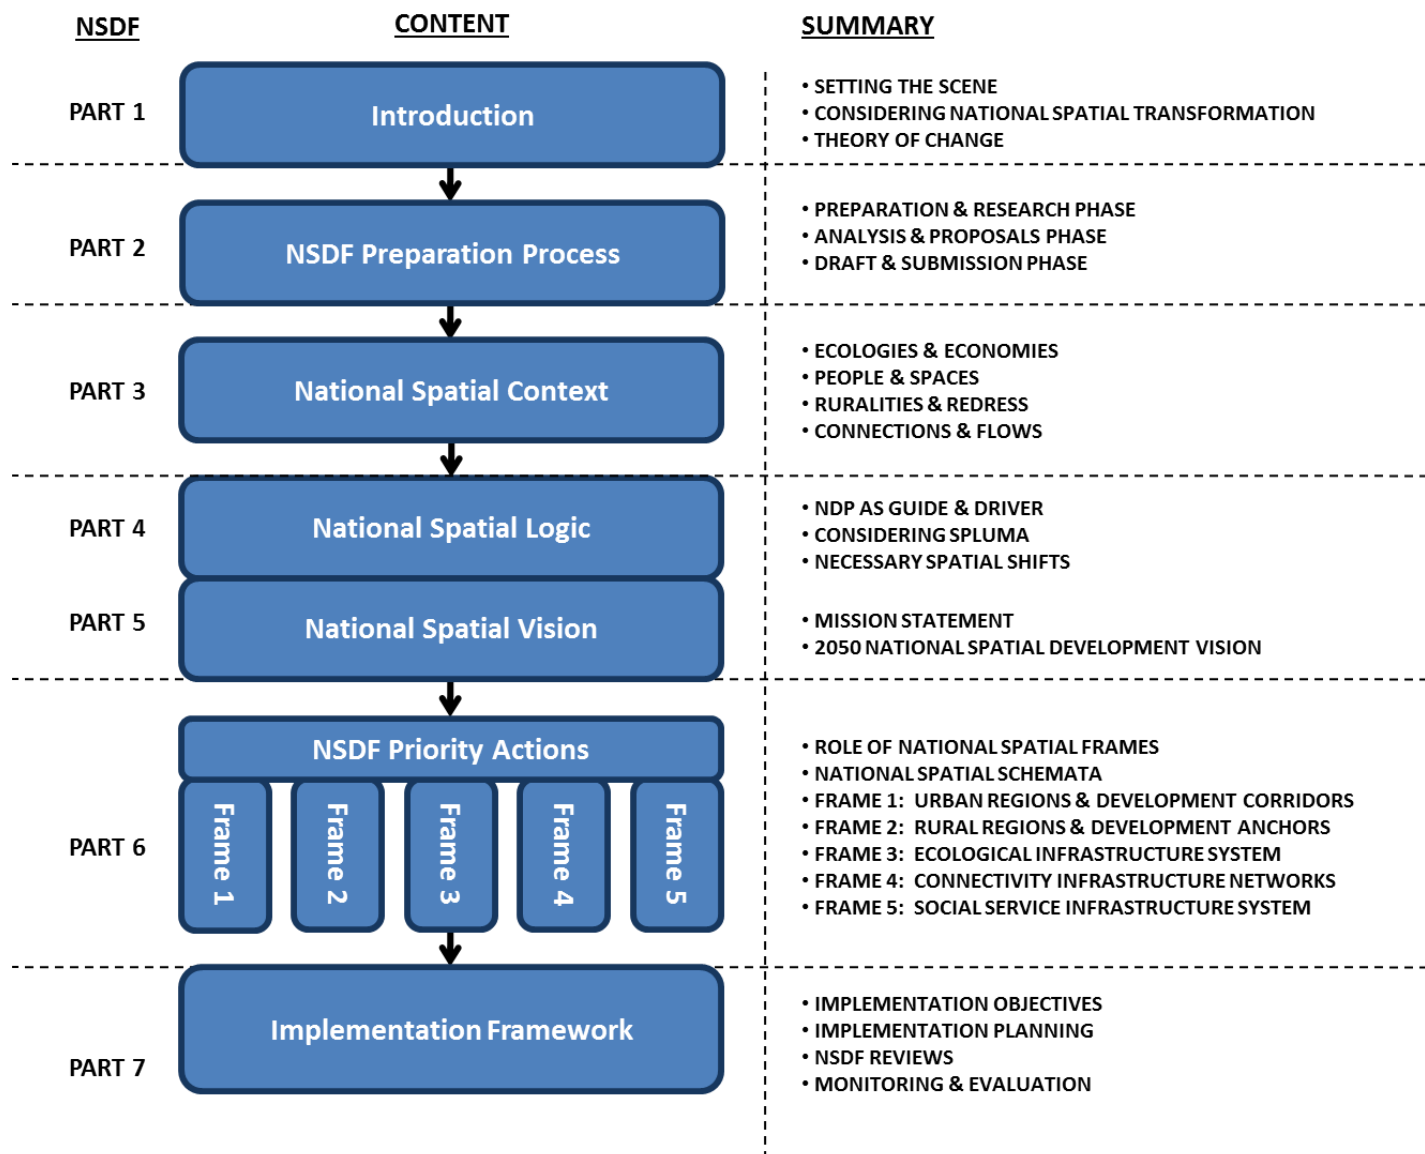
NSDF

CONTENT

SUMMARY

PART 1

Introduction

• SETTING THE SCENE
• CONSIDERING NATIONAL SPATIAL TRANSFORMATION
• THEORY OF CHANGE

PART 2

NSDF Preparation Process

• PREPARATION & RESEARCH PHASE
• ANALYSIS & PROPOSALS PHASE
• DRAFT & SUBMISSION PHASE

PART 3

National Spatial Context

• ECOLOGIES & ECONOMIES
• PEOPLE & SPACES
• RURALITIES & REDRESS
• CONNECTIONS & FLOWS

PART 4

National Spatial Logic

• NDP AS GUIDE & DRIVER
• CONSIDERING SPLUMA
• NECESSARY SPATIAL SHIFTS

PART 5

National Spatial Vision

• MISSION STATEMENT
• 2050 NATIONAL SPATIAL DEVELOPMENT VISION

PART 6

NSDF Priority Actions

Frame 1

Frame 2

Frame 3

Frame 4

Frame 5

• ROLE OF NATIONAL SPATIAL FRAMES
• NATIONAL SPATIAL SCHEMATA
• FRAME 1: URBAN REGIONS & DEVELOPMENT CORRIDORS
• FRAME 2: RURAL REGIONS & DEVELOPMENT ANCHORS
• FRAME 3: ECOLOGICAL INFRASTRUCTURE SYSTEM
• FRAME 4: CONNECTIVITY INFRASTRUCTURE NETWORKS
• FRAME 5: SOCIAL SERVICE INFRASTRUCTURE SYSTEM

PART 7

Implementation Framework

• IMPLEMENTATION OBJECTIVES
• IMPLEMENTATION PLANNING
• NSDF REVIEWS
• MONITORING & EVALUATION